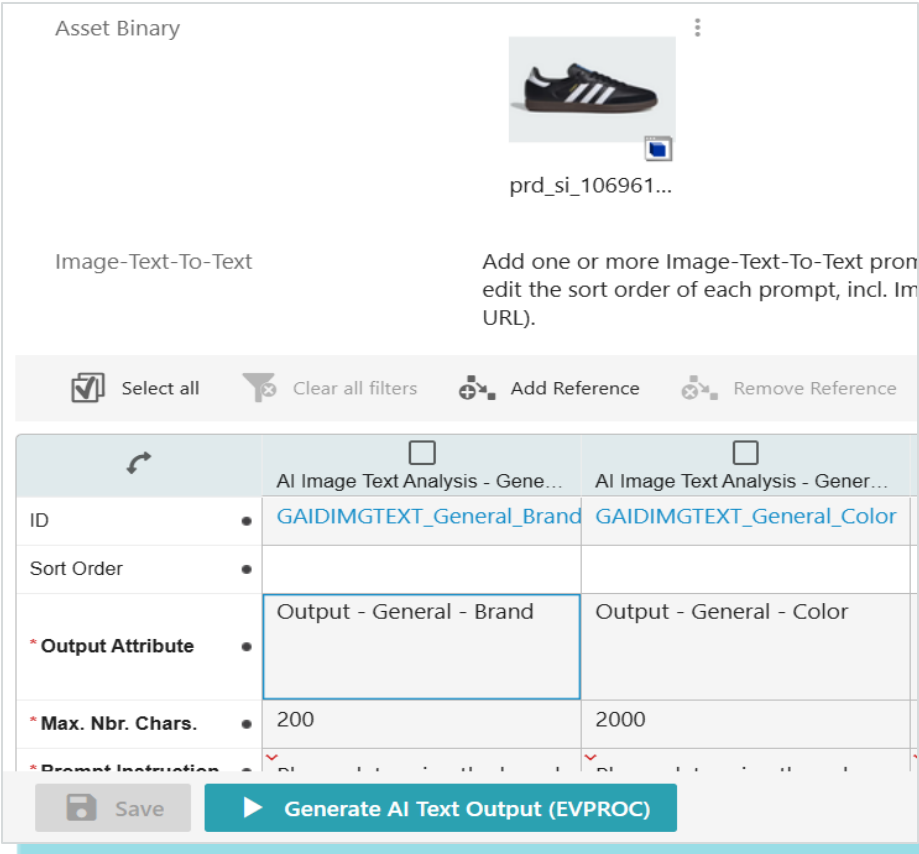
Asset Binary

prd_si_106961...

Image-Text-To-Text

Add one or more Image-Text-To-Text prom edit the sort order of each prompt, incl. Im URL).

Select all Clear all filters Add Reference Remove Reference

| | AI Image Text Analysis - Gene... | AI Image Text Analysis - Gener... |
|---|---|---|
| ID | GAIDIMGTEXT_General_Brand | GAIDIMGTEXT_General_Color |
| Sort Order | | |
| * Output Attribute | Output - General - Brand | Output - General - Color |
| * Max. Nbr. Chars. | 200 | 2000 |
| * Prompt Instruction | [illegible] | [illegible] |

Save Generate AI Text Output (EVPROC)